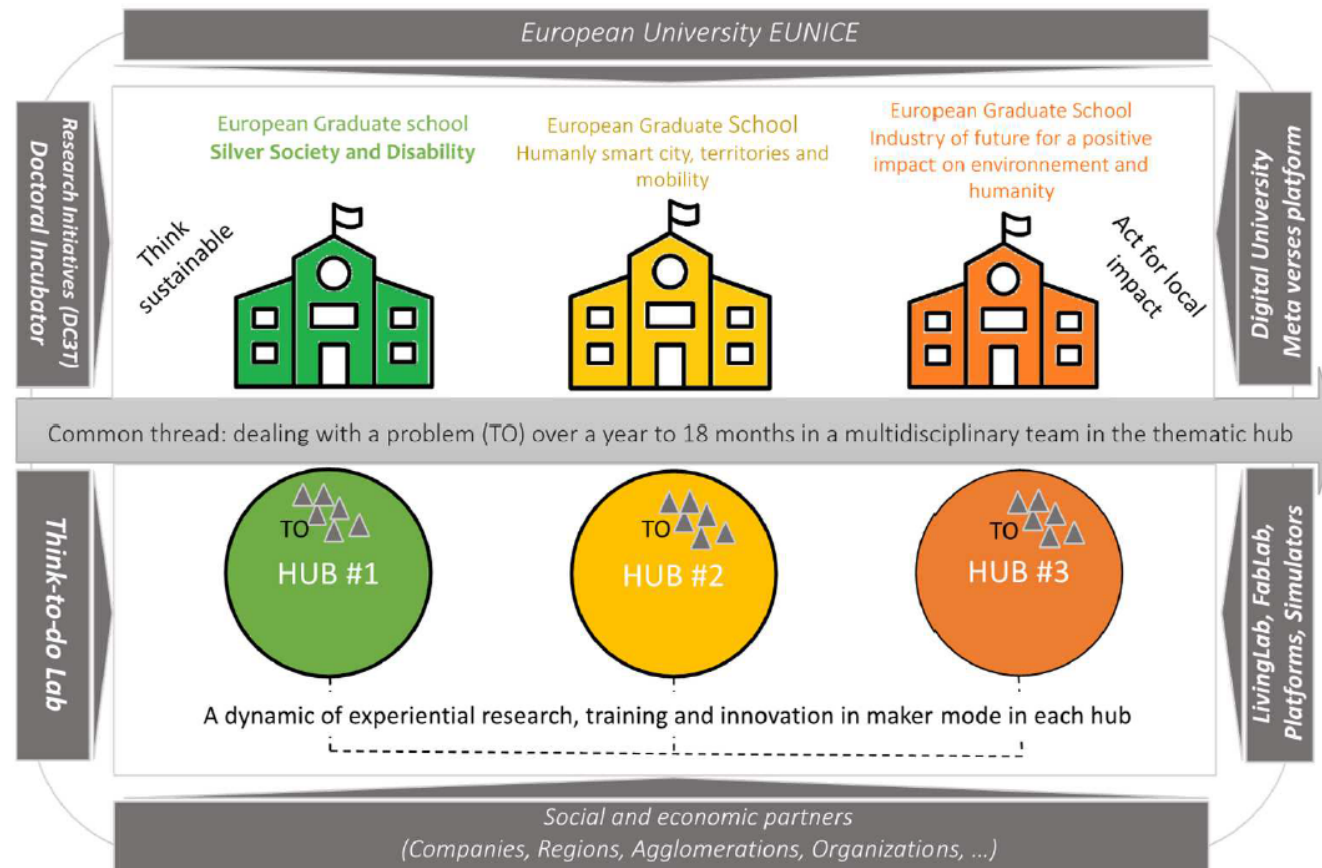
European University EUNICE

Research Initiatives (DC3T)
Doctoral Incubator

European Graduate school
Silver Society and Disability

European Graduate School
Humanly smart city, territories and mobility

European Graduate School
Industry of future for a positive impact on environnement and humanity

Digital University
Meta verses platform

Think sustainable

Act for local impact

Common thread: dealing with a problem (TO) over a year to 18 months in a multidisciplinary team in the thematic hub

Think-to-do Lab

TO
HUB #1

TO
HUB #2

TO
HUB #3

LivingLab, FabLab, Platforms, Simulators

A dynamic of experiential research, training and innovation in maker mode in each hub

Social and economic partners
(Companies, Regions, Agglomerations, Organizations, ...)